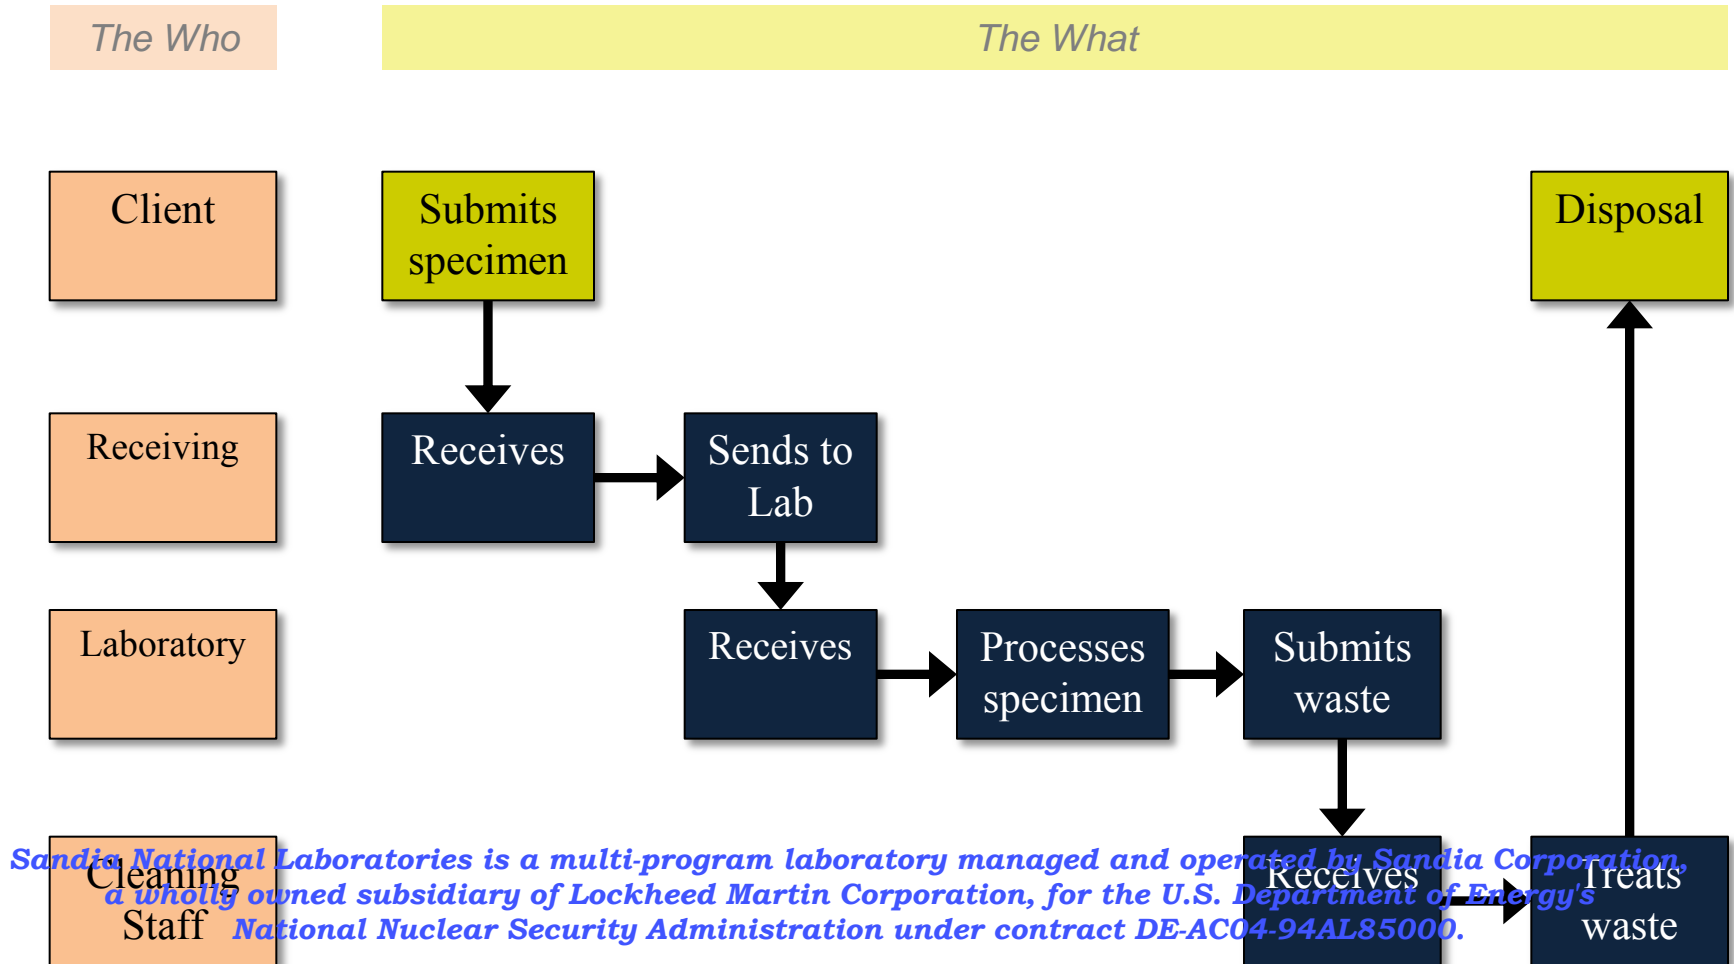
The Who

The What

Client

Submits specimen

Disposal

Receiving

Receives

Sends to Lab

Laboratory

Receives

Processes specimen

Submits waste

Cleaning Staff

Receives

Treats waste

Sandia National Laboratories is a multi-program laboratory managed and operated by Sandia Corporation, a wholly owned subsidiary of Lockheed Martin Corporation, for the U.S. Department of Energy's National Nuclear Security Administration under contract DE-AC04-94AL85000.